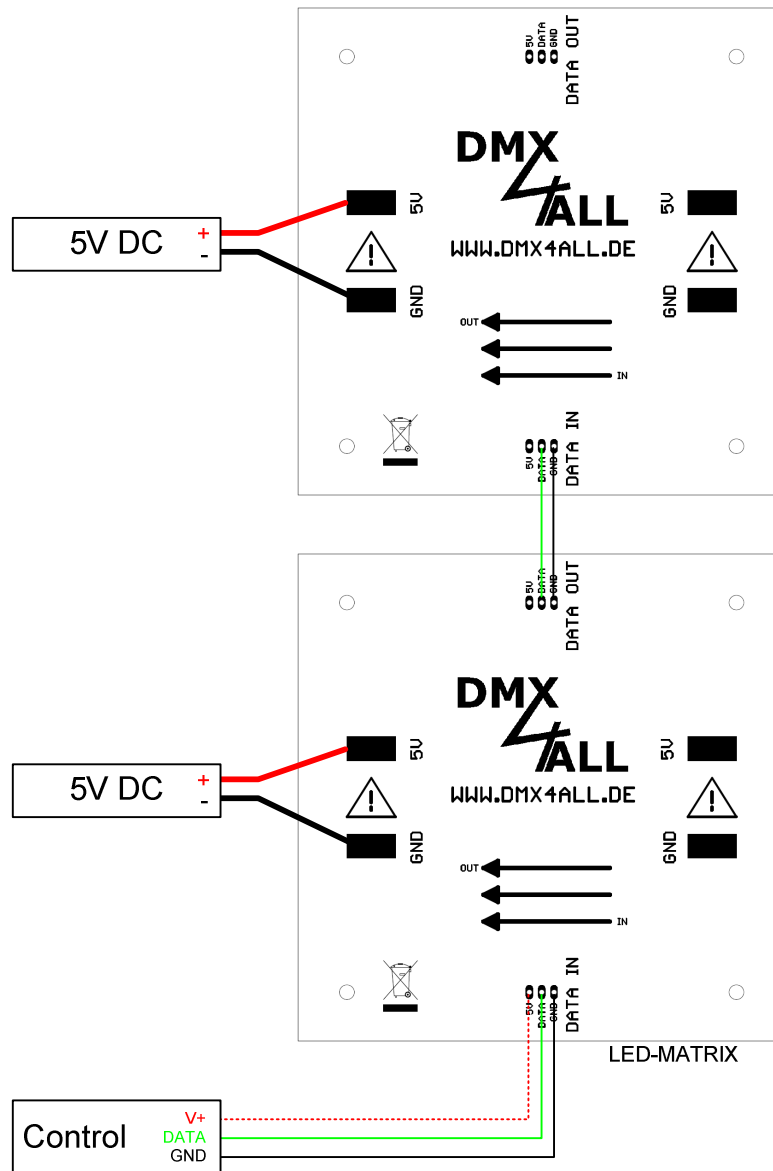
5V
DATA
GND
DATA OUT

DMX
4
ALL
WWW.DMX4ALL.DE

5V DC
+
-

5V
GND
5V
GND

OUT
IN

5V
DATA
GND
DATA IN

5V
DATA
GND
DATA OUT

DMX
4
ALL
WWW.DMX4ALL.DE

5V DC
+
-

5V
GND
5V
GND

OUT
IN

5V
DATA
GND
DATA IN

LED-MATRIX

Control
V+
DATA
GND